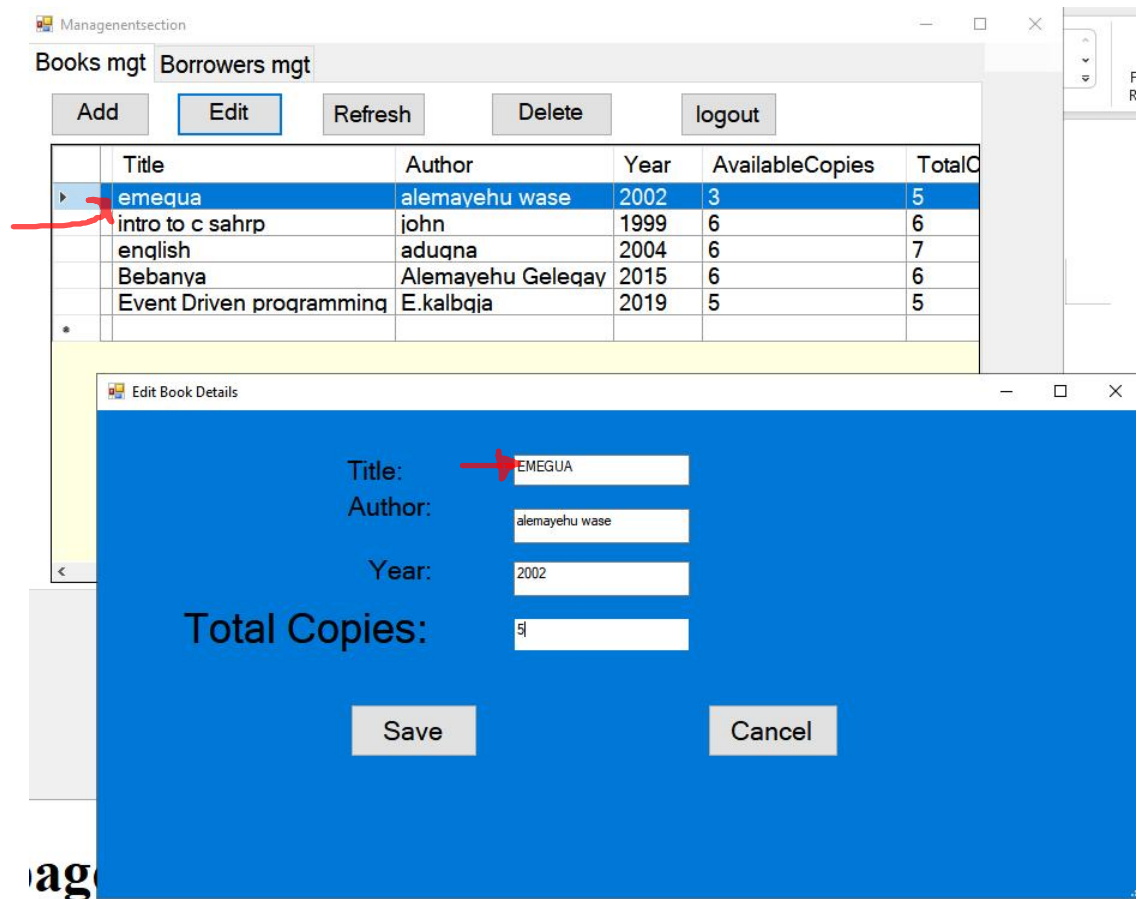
Managenentsection

Books mgt | Borrowers mgt

Add | Edit | Refresh | Delete | logout

| Title | Author | Year | AvailableCopies | TotalC |
|---|---|---|---|---|
| emegua | alemayehu wase | 2002 | 3 | 5 |
| intro to c sahrp | john | 1999 | 6 | 6 |
| english | adugna | 2004 | 6 | 7 |
| Bebanya | Alemayehu Gelegay | 2015 | 6 | 6 |
| Event Driven programming | E.kalbgja | 2019 | 5 | 5 |

Edit Book Details

Title: EMEGUA

Author: alemayehu wase

Year: 2002

Total Copies: 5

Save | Cancel

F
R

age